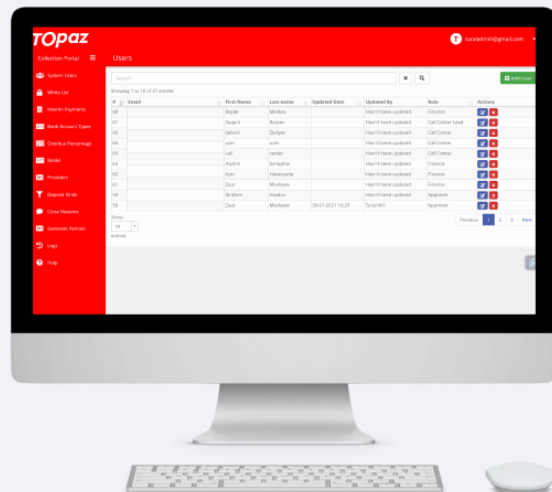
TOpaz

T turaladmin@gmail.com

Collection Portal ≡

Users

System Users

White List

Interim Payments

Bank Account Types

Overdue Percentage

Banks

Providers

Deposit Kinds

Close Reasons

Generate Refund

Logs

Help

Search

Add User

Showing 1 to 10 of 21 entries

| # | Email | First Name | Last name | Updated Date | Updated By | Role | Actions |
|---|---|---|---|---|---|---|---|
| 68 | | Beyler | Mollov | | Hasn't been updated | Finance | |
| 67 | | Sevgen | Rzayev | | Hasn't been updated | Call Center Lead | |
| 66 | | Sabuhi | Quliyev | | Hasn't been updated | Call Center | |
| 65 | | user | user | | Hasn't been updated | Call Center | |
| 64 | | call | center | | Hasn't been updated | Call Center | |
| 63 | | Aydan | Ismayilov | | Hasn't been updated | Finance | |
| 62 | | Ilxan | Hasanzade | | Hasn't been updated | Finance | |
| 61 | | Zaur | Movlayev | | Hasn't been updated | Finance | |
| 59 | | ibrahim | imanov | | Hasn't been updated | Approver | |
| 58 | | Zaur | Movlayev | 30-01-2021 10:29 | Tural Aliti | Approver | |

Show 10 entries

Previous 1 2 3 Next